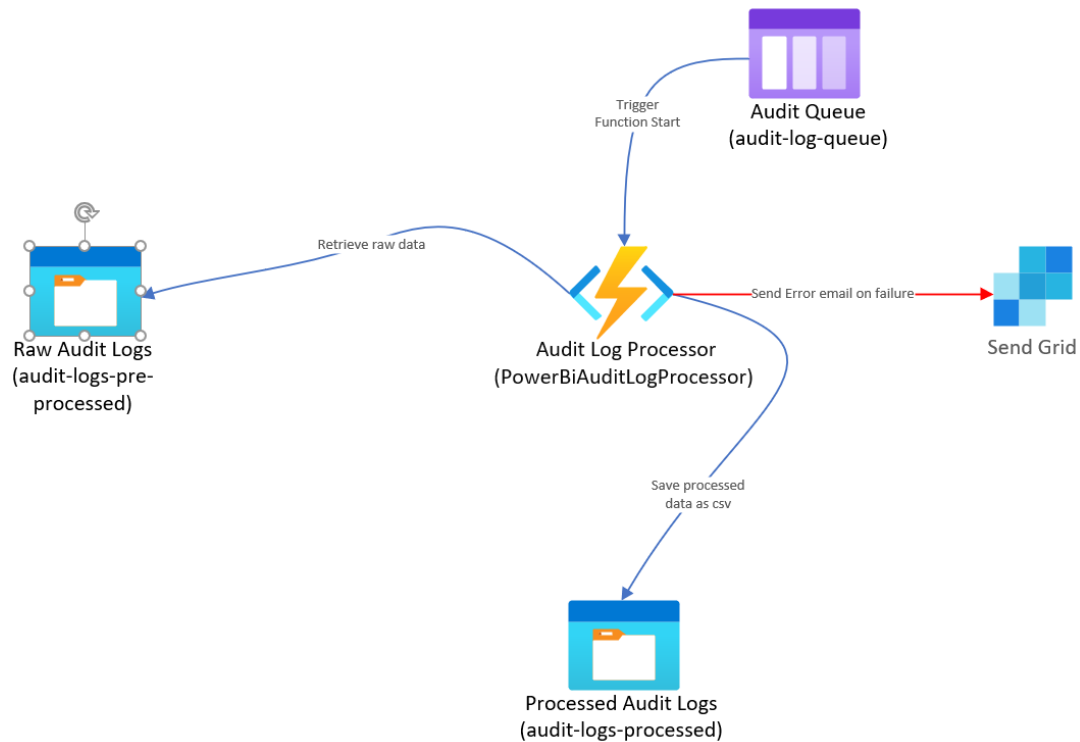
Audit Queue
(audit-log-queue)

Trigger
Function Start

Retrieve raw data

Raw Audit Logs
(audit-logs-pre-processed)

Audit Log Processor
(PowerBiAuditLogProcessor)

Send Error email on failure

Send Grid

Save processed
data as csv

Processed Audit Logs
(audit-logs-processed)